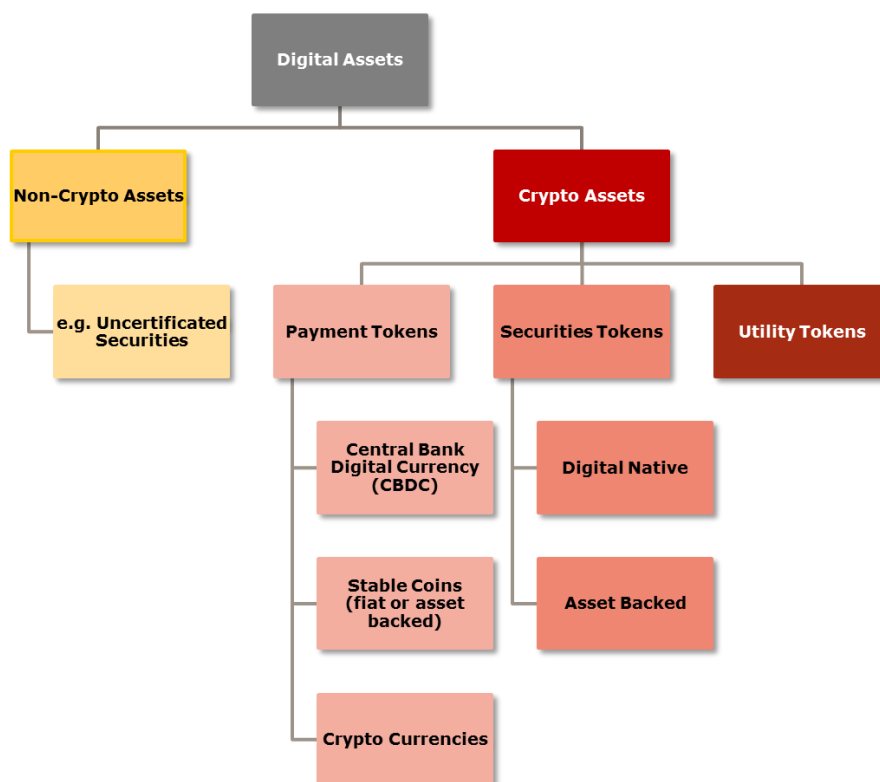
Digital Assets

Non-Crypto Assets

e.g. Uncertificated Securities

Crypto Assets

Payment Tokens

Securities Tokens

Utility Tokens

Central Bank Digital Currency (CBDC)

Stable Coins (fiat or asset backed)

Crypto Currencies

Digital Native

Asset Backed